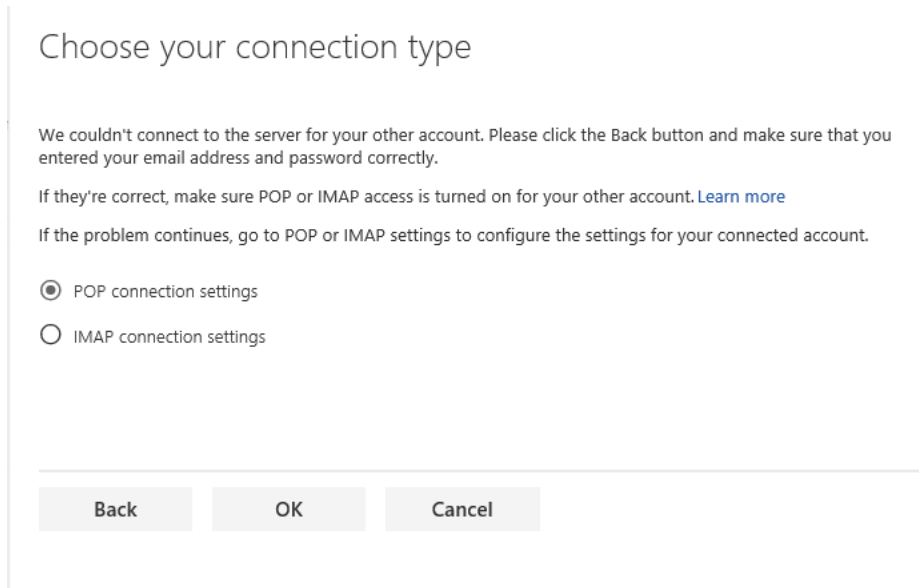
Choose your connection type

We couldn't connect to the server for your other account. Please click the Back button and make sure that you entered your email address and password correctly.

If they're correct, make sure POP or IMAP access is turned on for your other account. Learn more

If the problem continues, go to POP or IMAP settings to configure the settings for your connected account.

POP connection settings

IMAP connection settings

Back

OK

Cancel